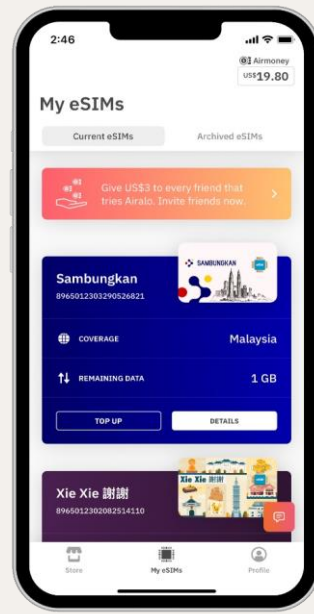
2:46

Airmoney
US$19.80

My eSIMs

Current eSIMs
Archived eSIMs

Give US$3 to every friend that tries Airalo. Invite friends now.

Sambungkan
8965012303290526821

SAMBUNGKAN

COVERAGE
Malaysia

REMAINING DATA
1 GB

TOP UP
DETAILS

Xie Xie 謝謝
8965012302082514110

Xie Xie 謝謝

Store
My eSIMs
Profile